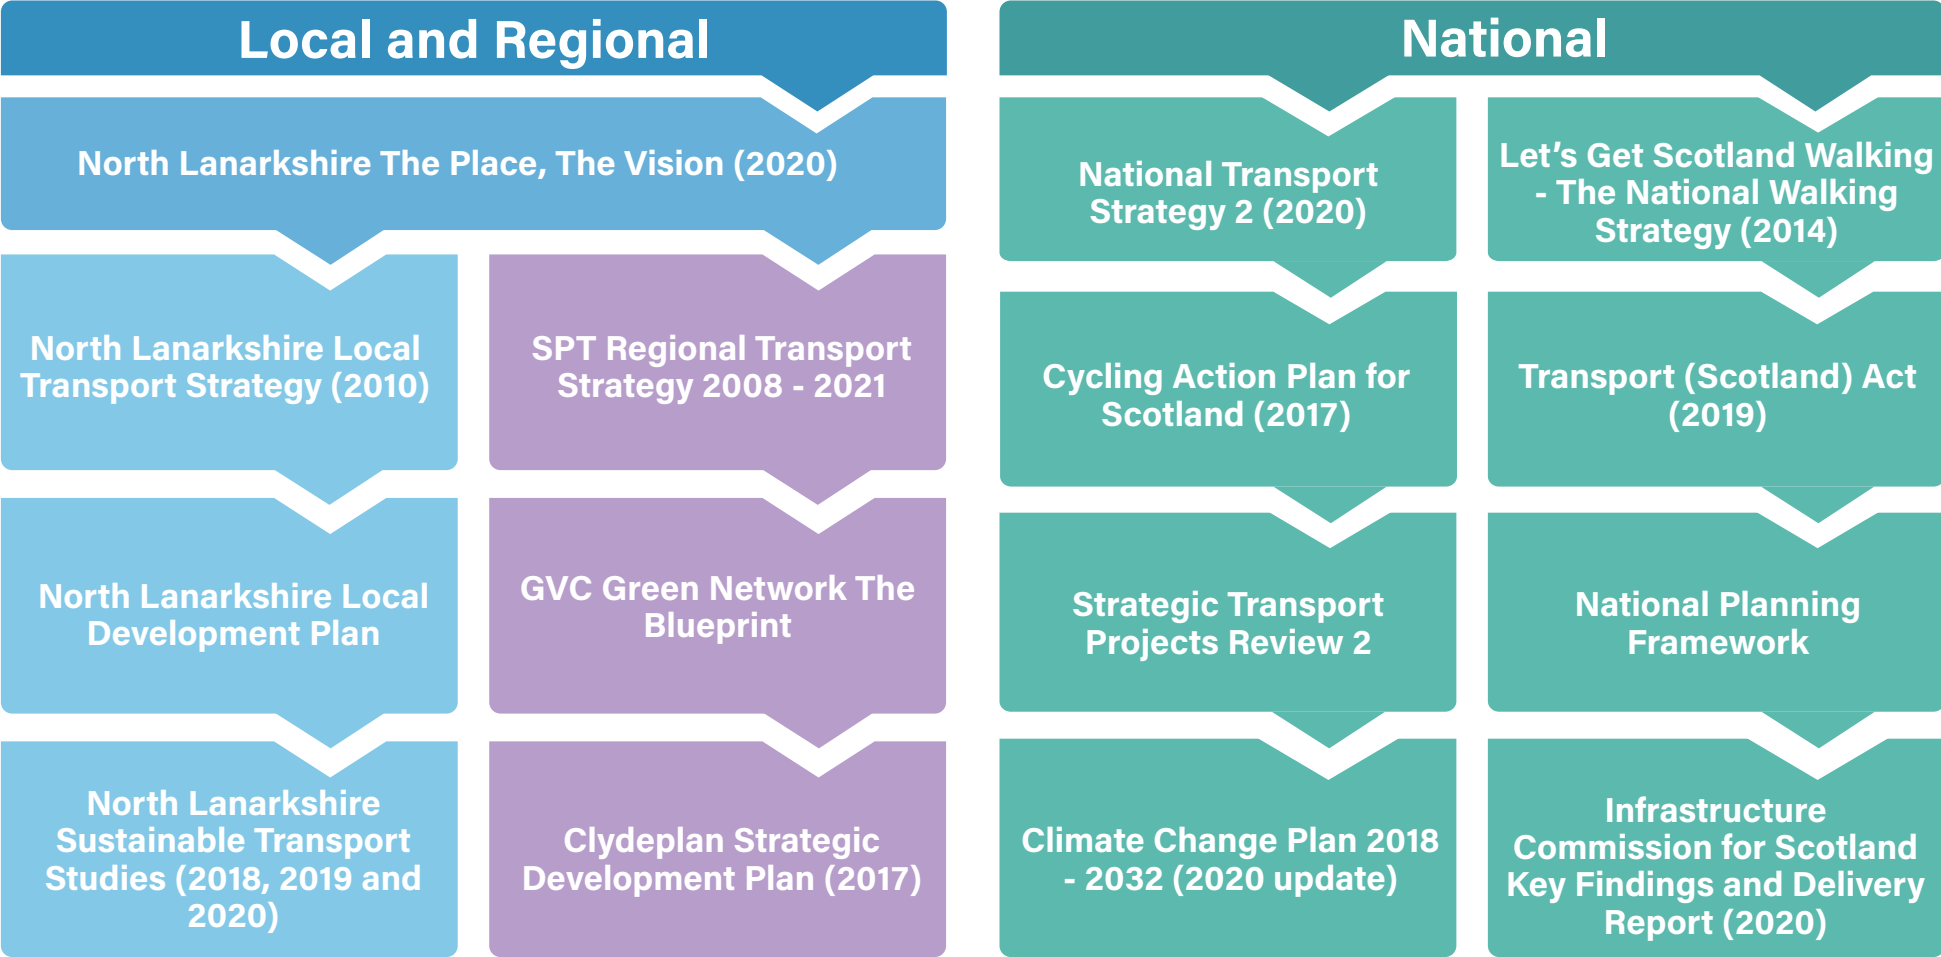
Local and Regional

North Lanarkshire The Place, The Vision (2020)

North Lanarkshire Local Transport Strategy (2010)

North Lanarkshire Local Development Plan

North Lanarkshire Sustainable Transport Studies (2018, 2019 and 2020)

SPT Regional Transport Strategy 2008 - 2021

GVC Green Network The Blueprint

Clydeplan Strategic Development Plan (2017)

National

National Transport Strategy 2 (2020)

Cycling Action Plan for Scotland (2017)

Strategic Transport Projects Review 2

Climate Change Plan 2018 - 2032 (2020 update)

Let's Get Scotland Walking - The National Walking Strategy (2014)

Transport (Scotland) Act (2019)

National Planning Framework

Infrastructure Commission for Scotland Key Findings and Delivery Report (2020)